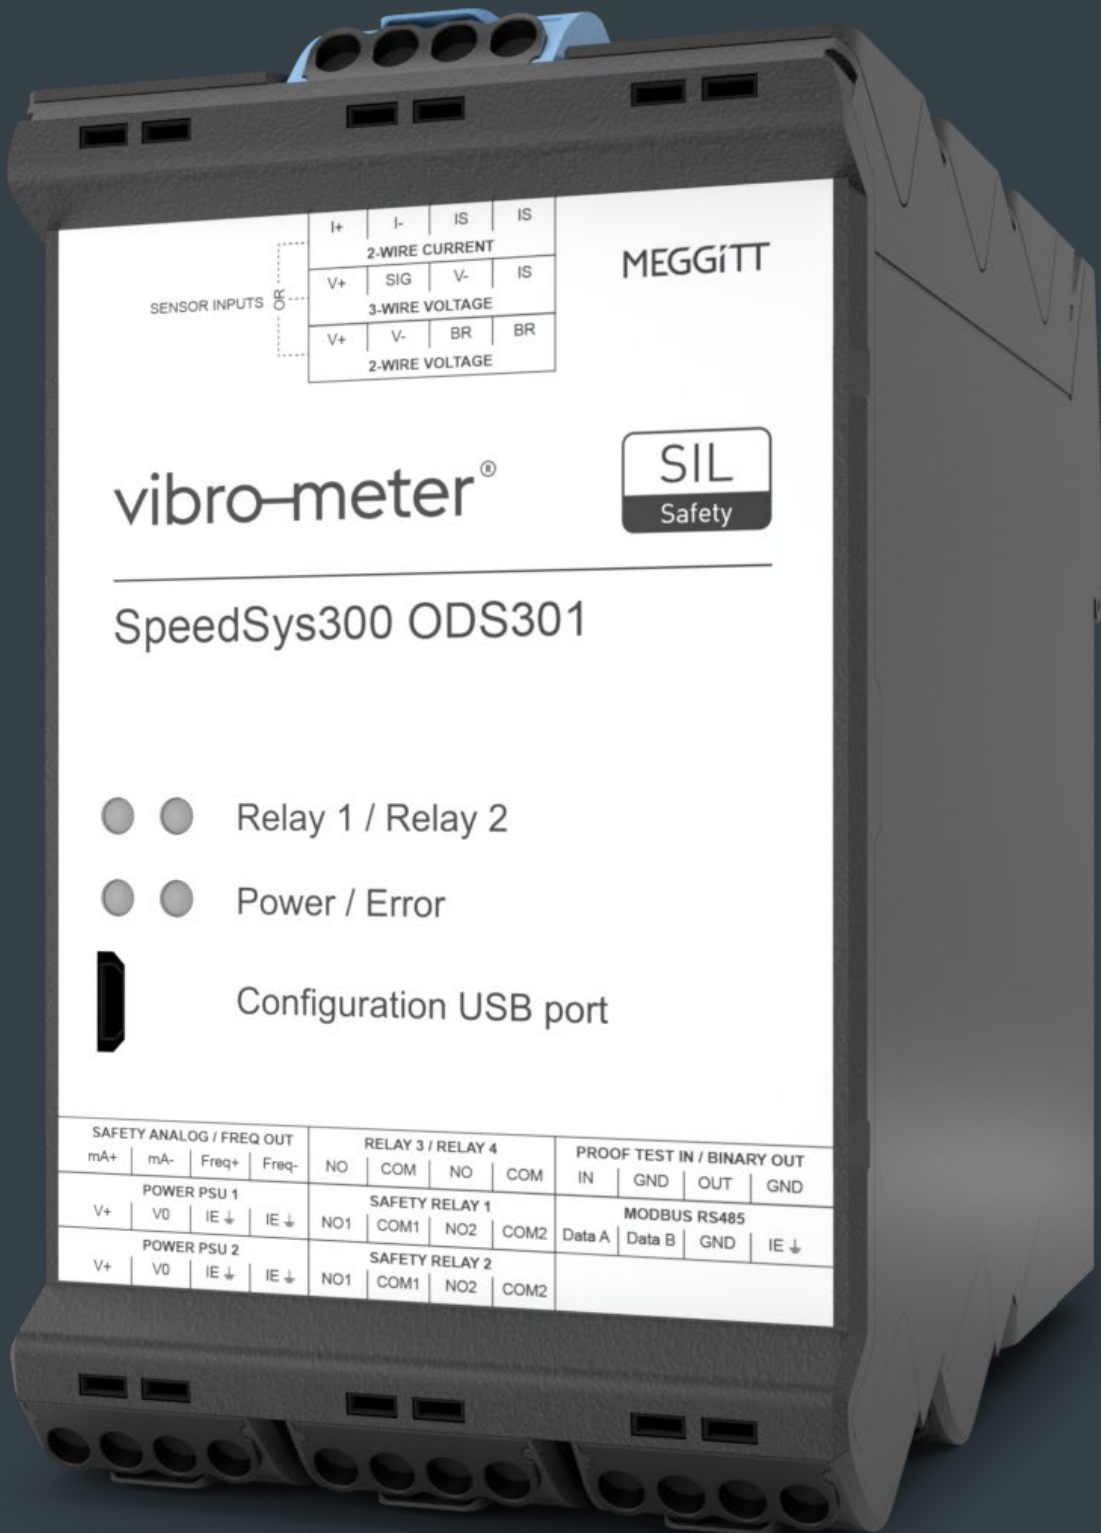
SENSOR INPUTS OR

| I+ | I- | IS | IS |
|---|---|---|---|
| 2-WIRE CURRENT | | | |
| V+ | SIG | V- | IS |
| 3-WIRE VOLTAGE | | | |
| V+ | V- | BR | BR |
| 2-WIRE VOLTAGE | | | |

MEGGiTT

vibro-meter®

SIL
Safety

SpeedSys300 ODS301

Relay 1 / Relay 2

Power / Error

Configuration USB port

| SAFETY ANALOG / FREQ OUT | | | |
|---|---|---|---|
| mA+ | mA- | Freq+ | Freq- |
| POWER PSU 1 | | | |
| V+ | V0 | IE ⏚ | IE ⏚ |
| POWER PSU 2 | | | |
| V+ | V0 | IE ⏚ | IE ⏚ |

| RELAY 3 / RELAY 4 | | | |
|---|---|---|---|
| NO | COM | NO | COM |
| SAFETY RELAY 1 | | | |
| NO1 | COM1 | NO2 | COM2 |
| SAFETY RELAY 2 | | | |
| NO1 | COM1 | NO2 | COM2 |

| PROOF TEST IN / BINARY OUT | | | |
|---|---|---|---|
| IN | GND | OUT | GND |
| MODBUS RS485 | | | |
| Data A | Data B | GND | IE ⏚ |